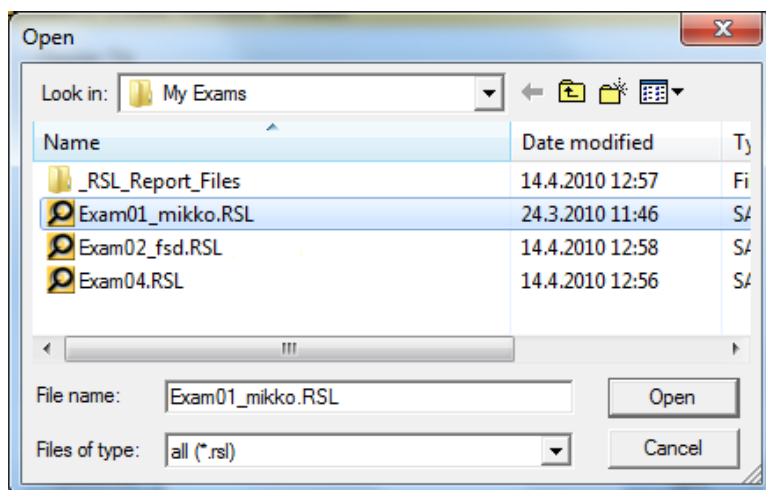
Open

Look in: My Exams

| Name | Date modified | Ty |
|---|---|---|
| _RSL_Report_Files | 14.4.2010 12:57 | Fi |
| Exam01_mikko.RSL | 24.3.2010 11:46 | SA |
| Exam02_fsd.RSL | 14.4.2010 12:58 | SA |
| Exam04.RSL | 14.4.2010 12:56 | SA |

File name: Exam01_mikko.RSL
Open

Files of type: all (*.rsl)
Cancel